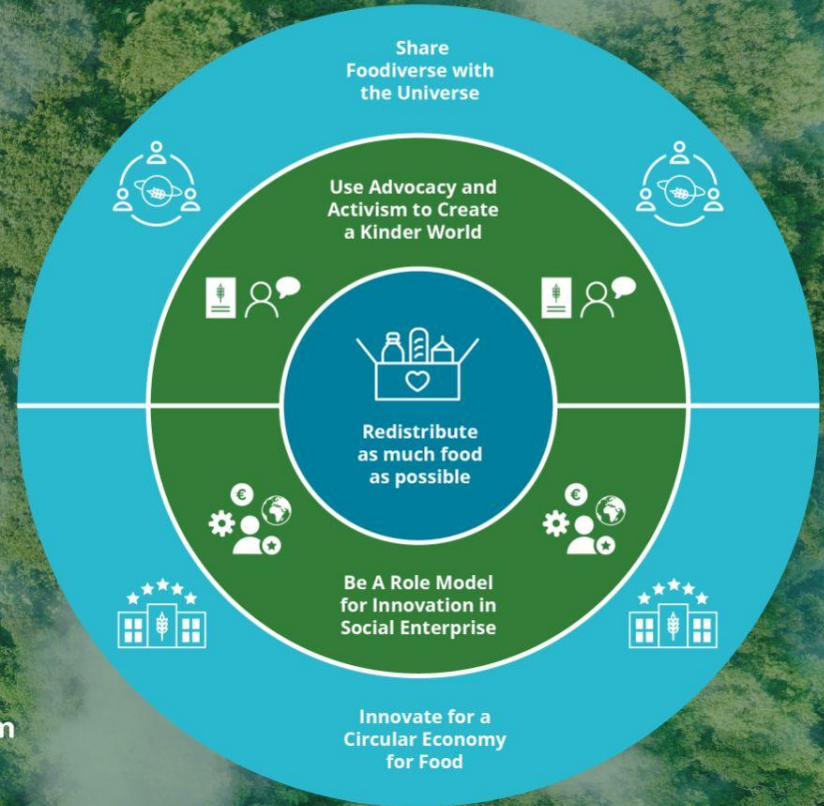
Share Foodiverse with the Universe

Use Advocacy and Activism to Create a Kinder World

Redistribute as much food as possible

Be A Role Model for Innovation in Social Enterprise

Innovate for a Circular Economy for Food

m